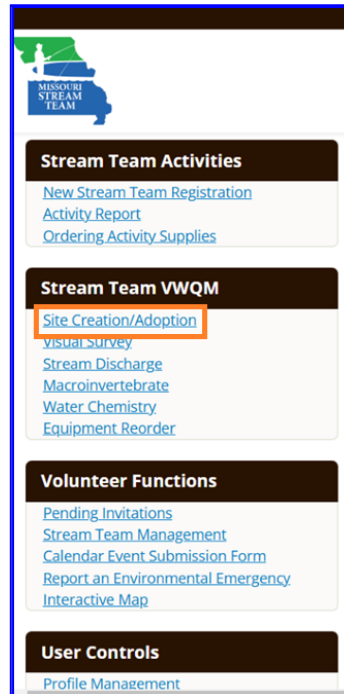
MISSOURI STREAM TEAM

Stream Team Activities
New Stream Team Registration
Activity Report
Ordering Activity Supplies

Stream Team VWQM
Site Creation/Adoption
Visual Survey
Stream Discharge
Macroinvertebrate
Water Chemistry
Equipment Reorder

Volunteer Functions
Pending Invitations
Stream Team Management
Calendar Event Submission Form
Report an Environmental Emergency
Interactive Map

User Controls
Profile Management